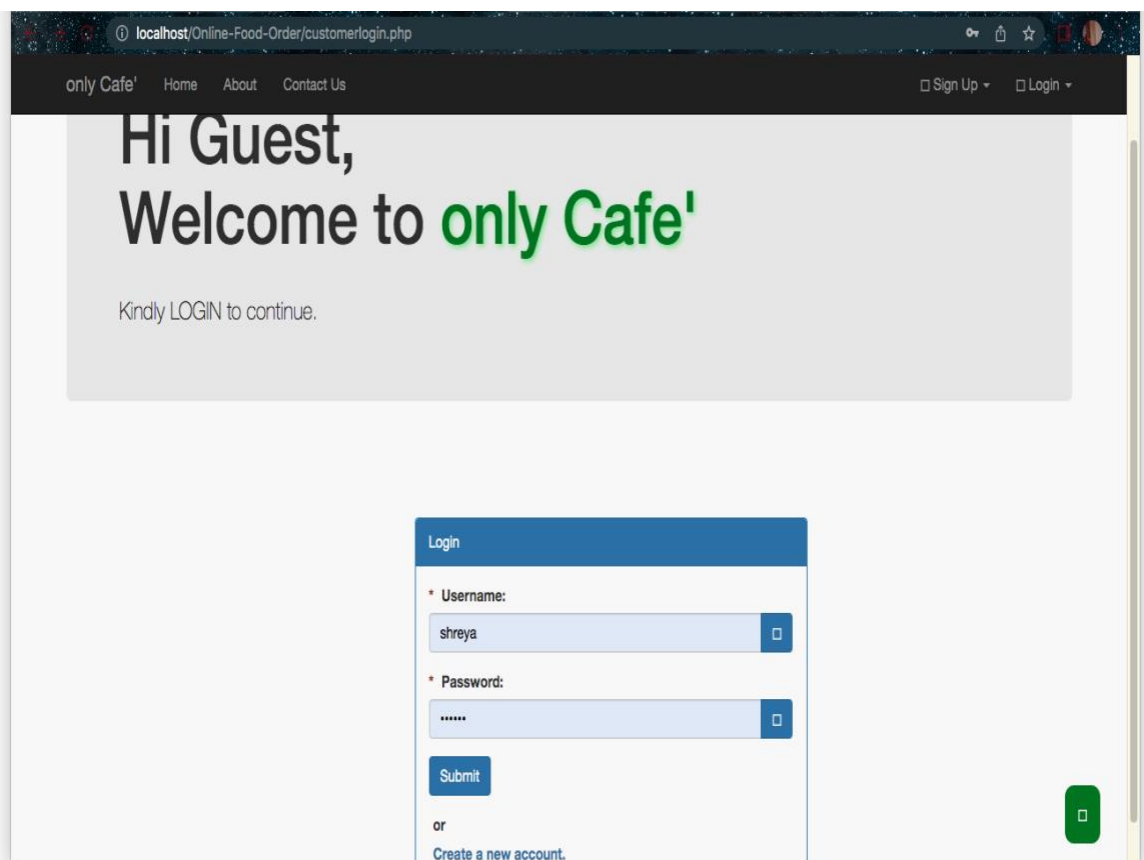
localhost/Online-Food-Order/customerlogin.php

only Cafe' Home About Contact Us

□ Sign Up ▾ □ Login ▾

Hi Guest,
Welcome to only Cafe'

Kindly LOGIN to continue.

Login

* Username:

shreya

* Password:

••••••

Submit

or

Create a new account.